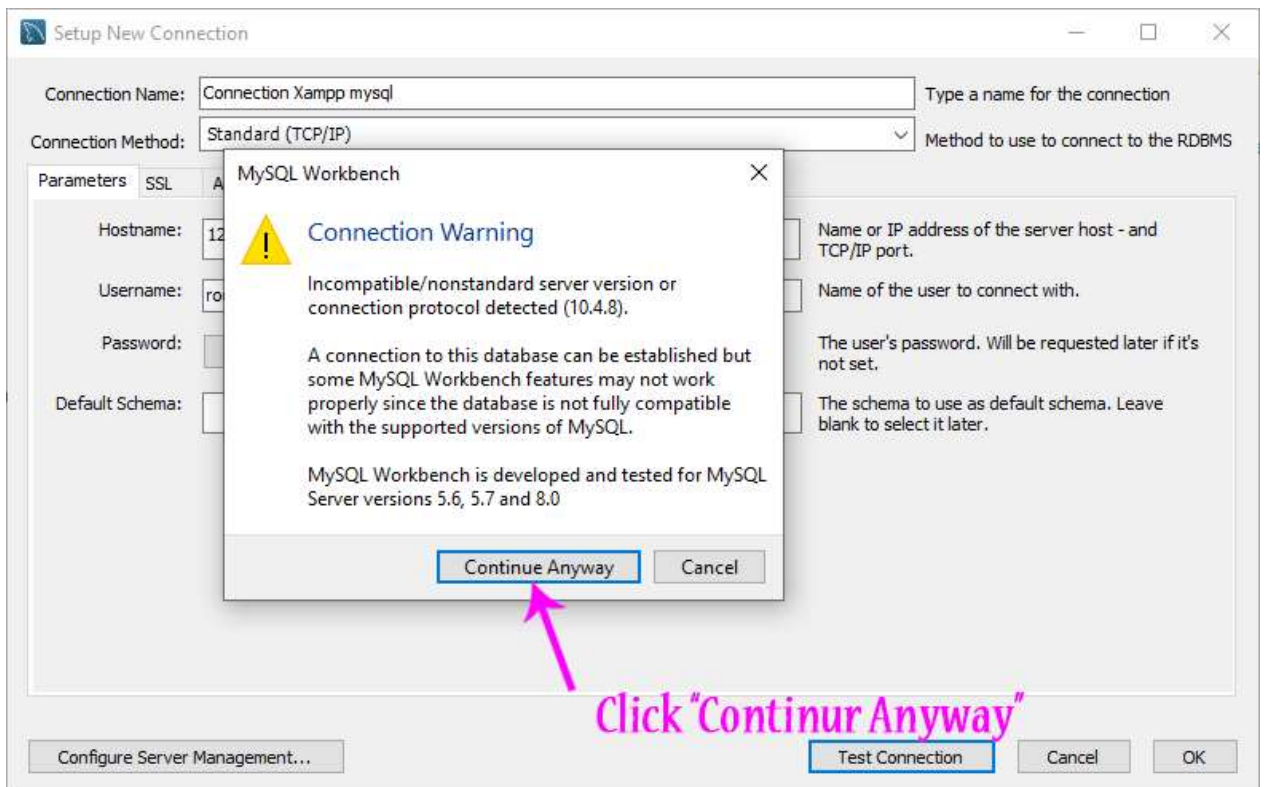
Setup New Connection

Connection Name: Connection Xampp mysql
Type a name for the connection

Connection Method: Standard (TCP/IP)
Method to use to connect to the RDBMS

Parameters SSL A

Hostname: 12
Name or IP address of the server host - and TCP/IP port.

Username: ro
Name of the user to connect with.

Password:
The user's password. Will be requested later if it's not set.

Default Schema:
The schema to use as default schema. Leave blank to select it later.

MySQL Workbench

Connection Warning

Incompatible/nonstandard server version or connection protocol detected (10.4.8).

A connection to this database can be established but some MySQL Workbench features may not work properly since the database is not fully compatible with the supported versions of MySQL.

MySQL Workbench is developed and tested for MySQL Server versions 5.6, 5.7 and 8.0

Continue Anyway | Cancel

Click "Continur Anyway"

Configure Server Management... | Test Connection | Cancel | OK